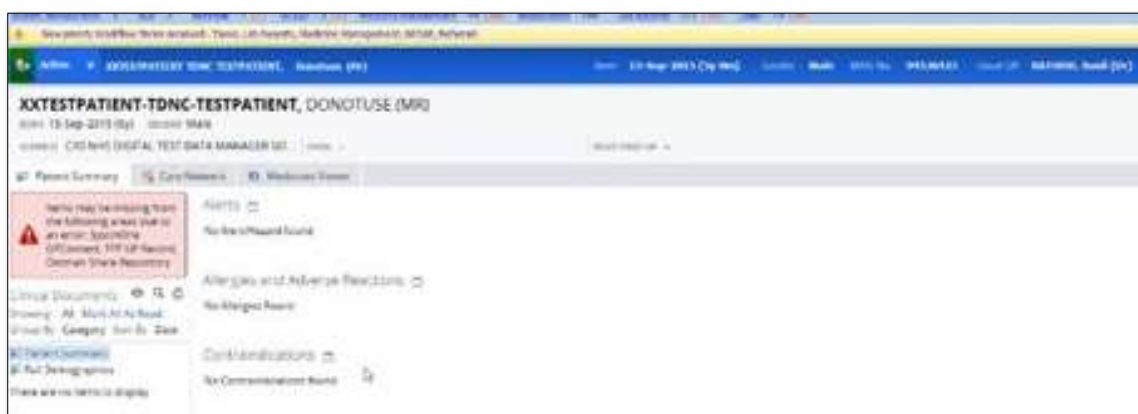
XXTESTPATIENT-TDNC-TESTPATIENT, DONOTUSE (MR)
15-Sep-2015 Male
Patient Summary
Items may be missing from the following areas due to an error:
Alerts
No Alerts Found
Allergies and Adverse Reactions
No Allergies Found
Clinical Documents
Contraindications
No Contraindications Found
There are no items to display